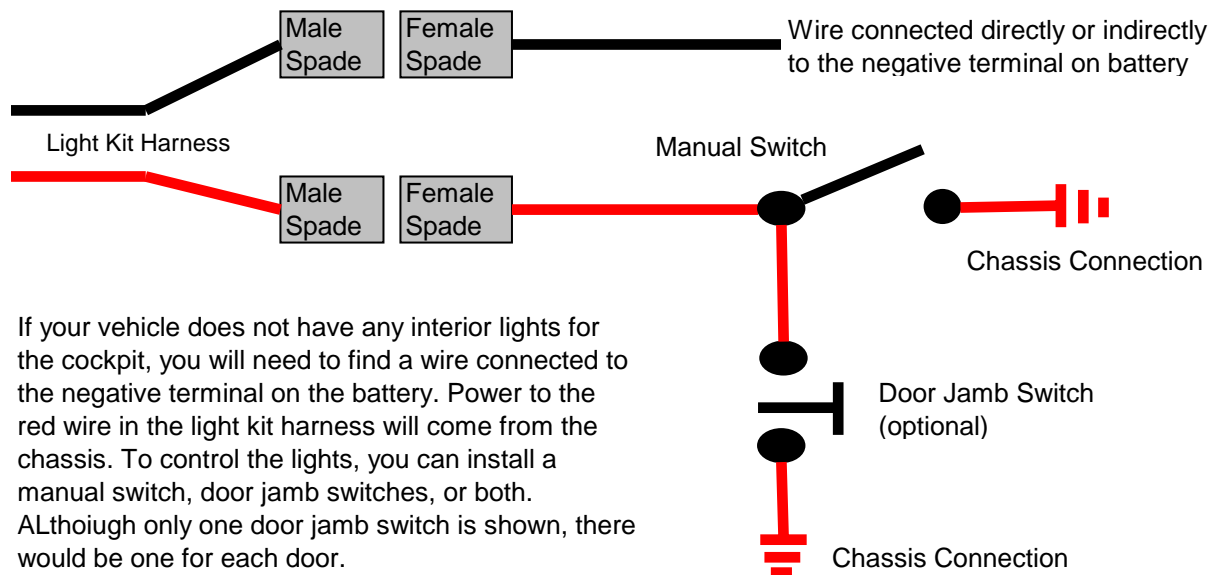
Male Spade

Female Spade

Wire connected directly or indirectly to the negative terminal on battery

Light Kit Harness

Manual Switch

Male Spade

Female Spade

Chassis Connection

If your vehicle does not have any interior lights for the cockpit, you will need to find a wire connected to the negative terminal on the battery. Power to the red wire in the light kit harness will come from the chassis. To control the lights, you can install a manual switch, door jamb switches, or both. ALthoiugh only one door jamb switch is shown, there would be one for each door.

Door Jamb Switch (optional)

Chassis Connection